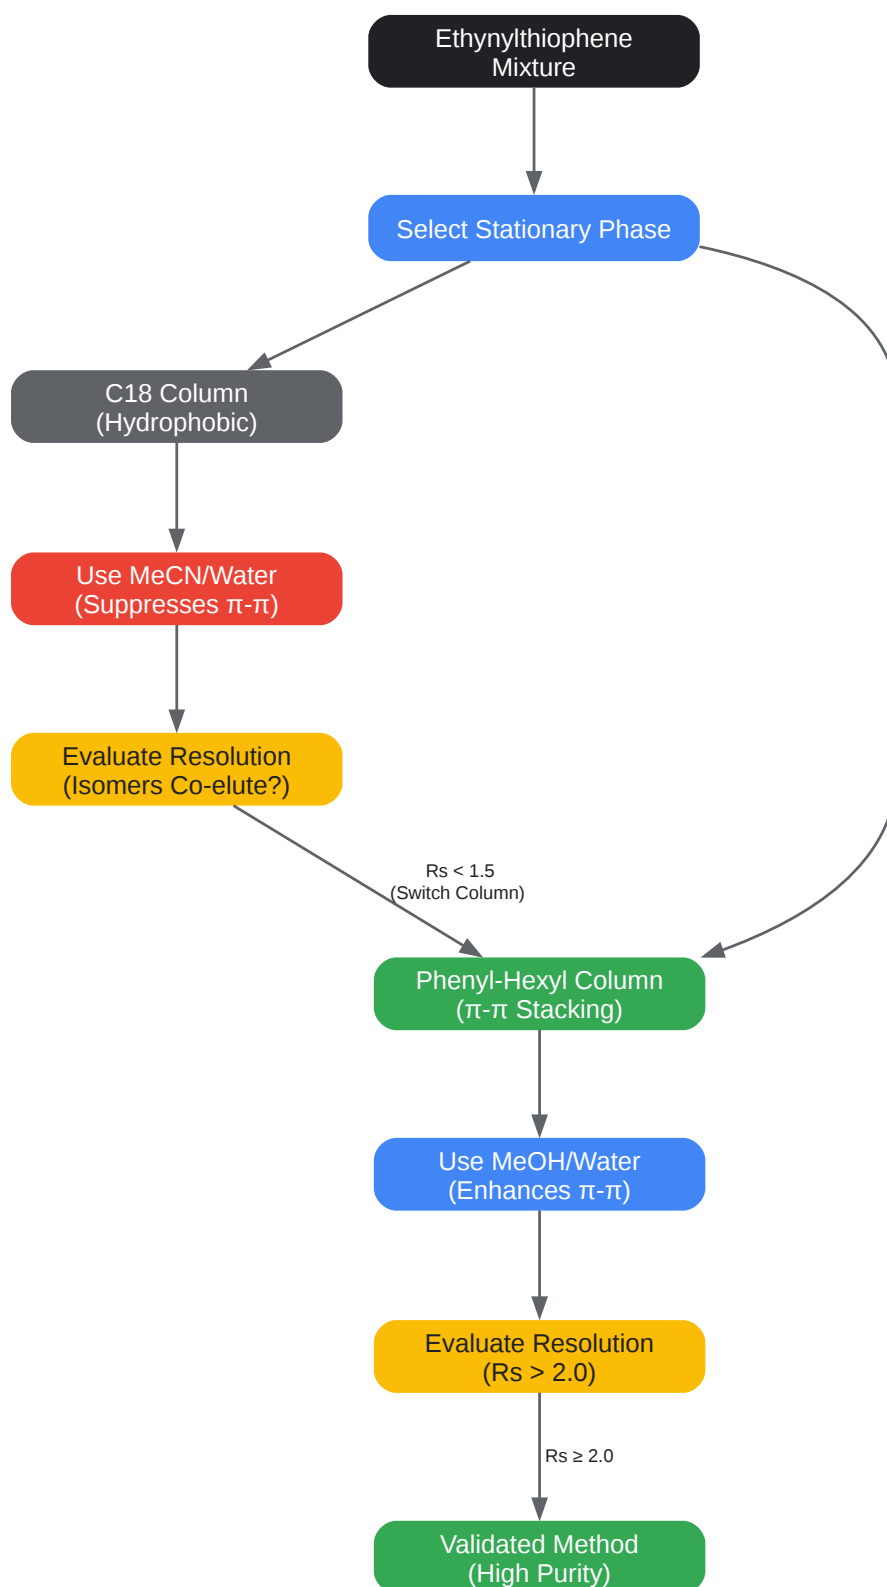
Ethynylthiophene Mixture

Select Stationary Phase

C18 Column (Hydrophobic)

Use MeCN/Water (Suppresses π-π)

Evaluate Resolution (Isomers Co-elute?)

Rs < 1.5 (Switch Column)

Phenyl-Hexyl Column (π-π Stacking)

Use MeOH/Water (Enhances π-π)

Evaluate Resolution (Rs > 2.0)

Rs ≥ 2.0

Validated Method (High Purity)